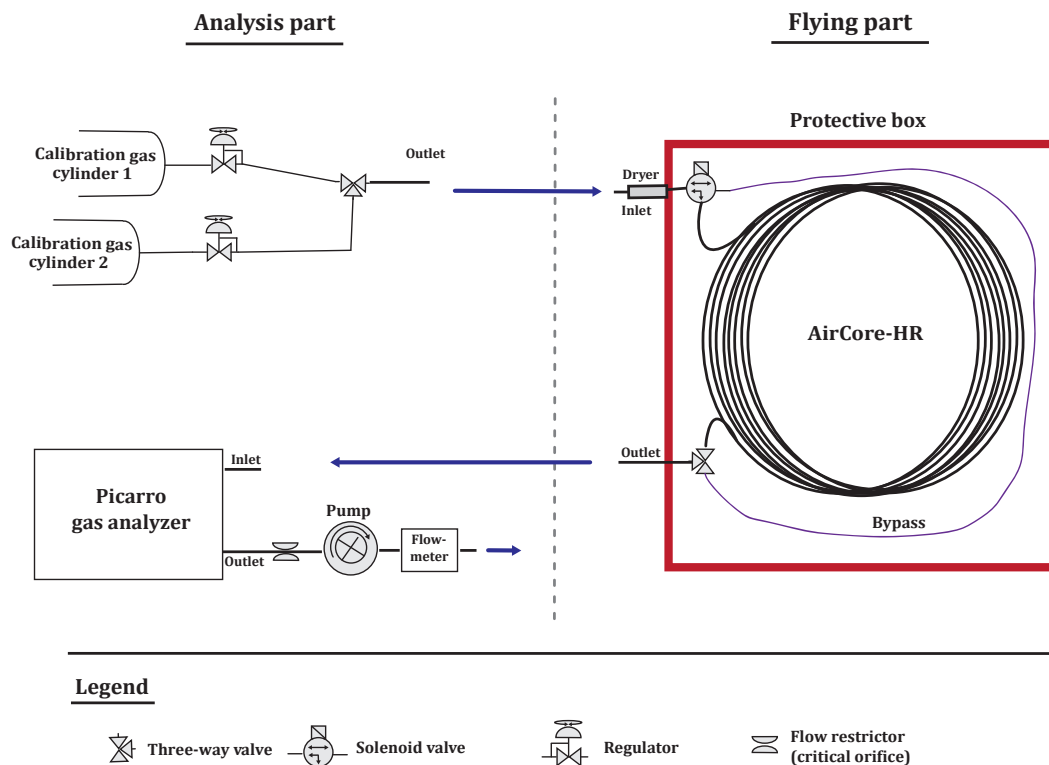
Analysis part

Flying part

Protective box

Calibration gas cylinder 1

Calibration gas cylinder 2

Outlet

Dryer

Inlet

AirCore-HR

Outlet

Inlet

Picarro gas analyzer

Pump

Flow-meter

Outlet

Bypass

Legend

Three-way valve

Solenoid valve

Regulator

Flow restrictor (critical orifice)